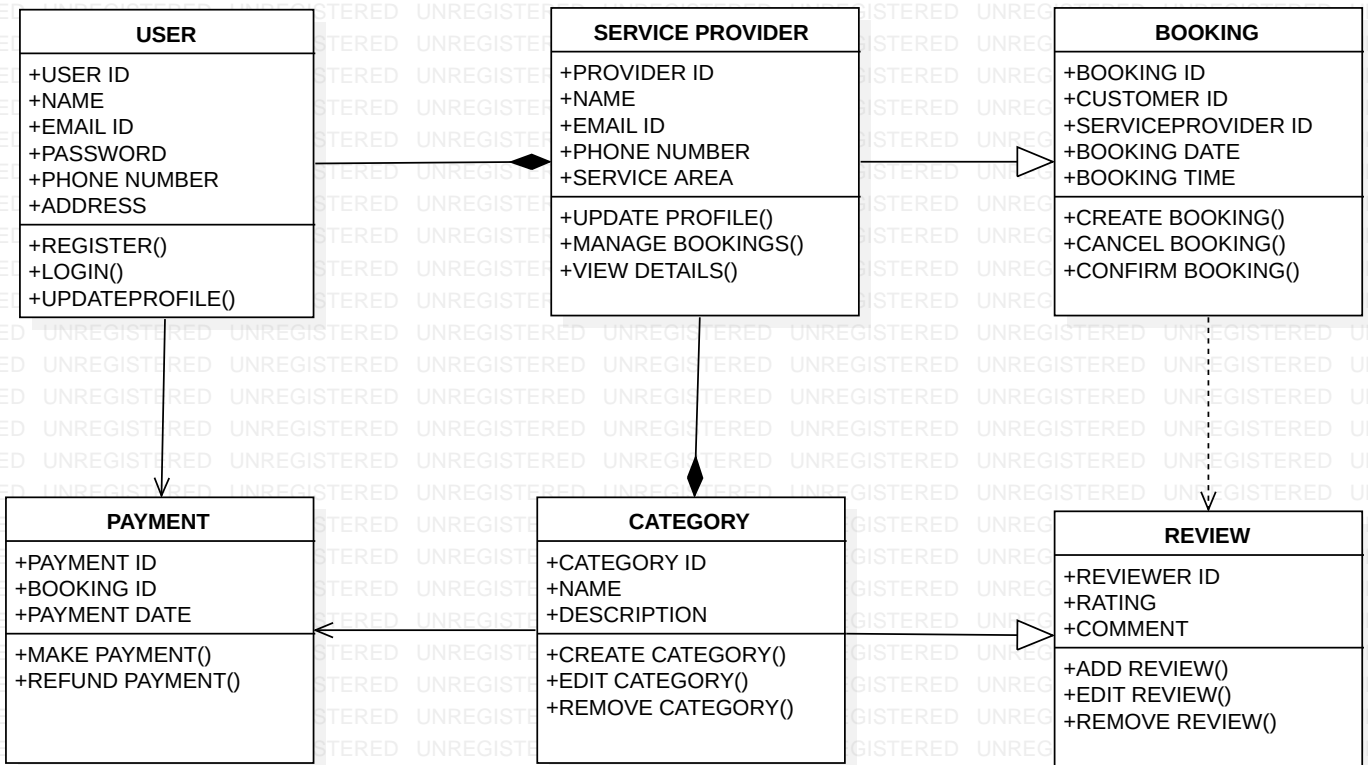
USER
+USER ID
+NAME
+EMAIL ID
+PASSWORD
+PHONE NUMBER
+ADDRESS
+REGISTER()
+LOGIN()
+UPDATEPROFILE()

SERVICE PROVIDER
+PROVIDER ID
+NAME
+EMAIL ID
+PHONE NUMBER
+SERVICE AREA
+UPDATE PROFILE()
+MANAGE BOOKINGS()
+VIEW DETAILS()

BOOKING
+BOOKING ID
+CUSTOMER ID
+SERVICEPROVIDER ID
+BOOKING DATE
+BOOKING TIME
+CREATE BOOKING()
+CANCEL BOOKING()
+CONFIRM BOOKING()

PAYMENT
+PAYMENT ID
+BOOKING ID
+PAYMENT DATE
+MAKE PAYMENT()
+REFUND PAYMENT()

CATEGORY
+CATEGORY ID
+NAME
+DESCRIPTION
+CREATE CATEGORY()
+EDIT CATEGORY()
+REMOVE CATEGORY()

REVIEW
+REVIEWER ID
+RATING
+COMMENT
+ADD REVIEW()
+EDIT REVIEW()
+REMOVE REVIEW()

UNREGISTERED UNREGISTERED UNREGISTERED UNREGISTERED UNREGISTERED UNREGISTERED